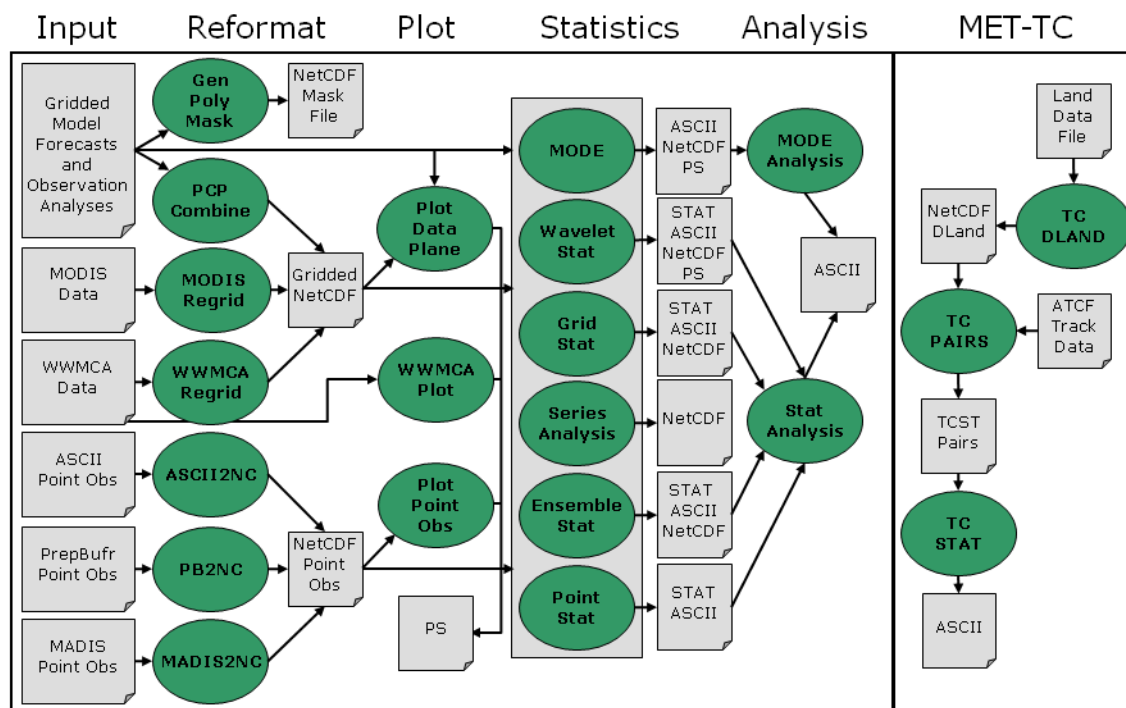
Input Reformat Plot Statistics Analysis MET-TC

Gridded Model Forecasts and Observation Analyses

Gen Poly Mask

NetCDF Mask File

PCP Combine

MODIS Data

MODIS Regrid

Gridded NetCDF

WWMCA Data

WWMCA Regrid

ASCII Point Obs

ASCII2NC

PrepBufr Point Obs

PB2NC

NetCDF Point Obs

MADIS Point Obs

MADIS2NC

Plot Data Plane

WWMCA Plot

Plot Point Obs

PS

MODE

Wavelet Stat

Grid Stat

Series Analysis

Ensemble Stat

Point Stat

ASCII NetCDF PS

STAT ASCII NetCDF PS

STAT ASCII NetCDF

NetCDF

STAT ASCII NetCDF

STAT ASCII

MODE Analysis

ASCII

Stat Analysis

Land Data File

NetCDF DLand

TC DLAND

TC PAIRS

ATCF Track Data

TCST Pairs

TC STAT

ASCII